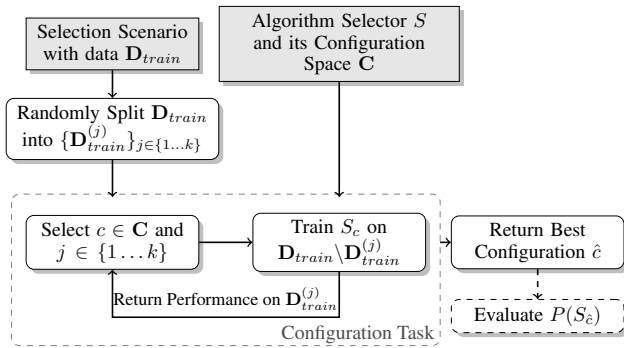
Selection Scenario with data $\mathbf{D}_{train}$

Algorithm Selector $S$ and its Configuration Space $\mathbf{C}$

Randomly Split $\mathbf{D}_{train}$ into $\{\mathbf{D}_{train}^{(j)}\}_{j\in\{1\ldots k\}}$

Select $c \in \mathbf{C}$ and $j \in \{1\ldots k\}$

Train $S_c$ on $\mathbf{D}_{train}\backslash\mathbf{D}_{train}^{(j)}$

Return Best Configuration $\hat{c}$

Return Performance on $\mathbf{D}_{train}^{(j)}$

Evaluate $P(S_{\hat{c}})$

Configuration Task